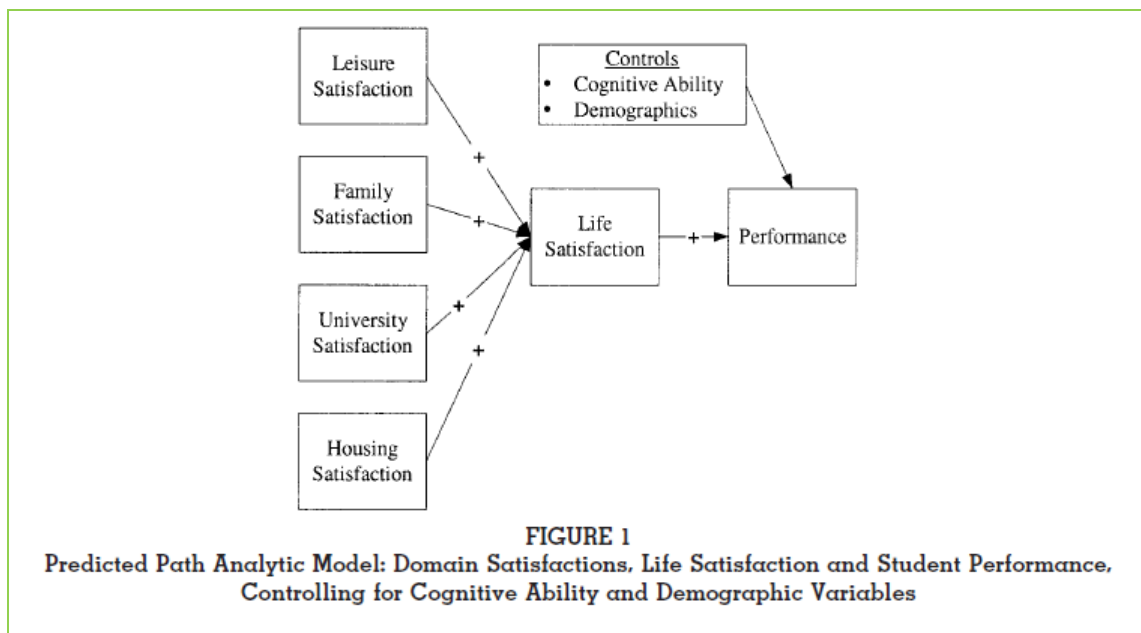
Leisure Satisfaction

Family Satisfaction

University Satisfaction

Housing Satisfaction

+

+

+

+

Controls
• Cognitive Ability
• Demographics

Life Satisfaction

+

Performance

FIGURE 1
Predicted Path Analytic Model: Domain Satisfactions, Life Satisfaction and Student Performance, Controlling for Cognitive Ability and Demographic Variables